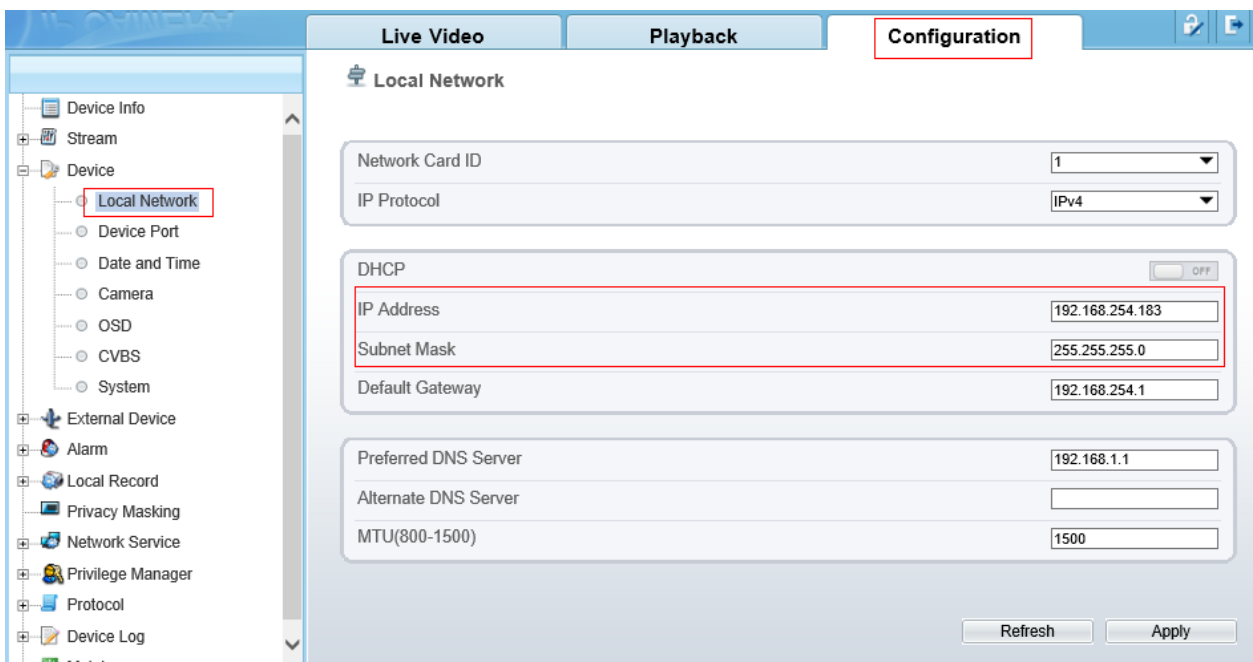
Live Video
Playback
Configuration

Device Info
Stream
Device
Local Network
Device Port
Date and Time
Camera
OSD
CVBS
System
External Device
Alarm
Local Record
Privacy Masking
Network Service
Privilege Manager
Protocol
Device Log

Local Network

Network Card ID 1
IP Protocol IPv4

DHCP OFF
IP Address 192.168.254.183
Subnet Mask 255.255.255.0
Default Gateway 192.168.254.1

Preferred DNS Server 192.168.1.1
Alternate DNS Server
MTU(800-1500) 1500

Refresh
Apply